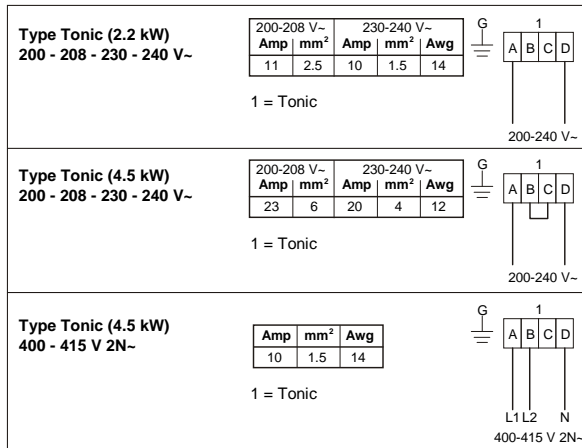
Type Tonic (2.2 kW)
200 - 208 - 230 - 240 V~

| 200-208 V~ | | 230-240 V~ | | |
|---|---|---|---|---|
| Amp | mm² | Amp | mm² | Awg |
| 11 | 2.5 | 10 | 1.5 | 14 |

1 = Tonic

G

1

A B C D

200-240 V~

Type Tonic (4.5 kW)
200 - 208 - 230 - 240 V~

| 200-208 V~ | | 230-240 V~ | | |
|---|---|---|---|---|
| Amp | mm² | Amp | mm² | Awg |
| 23 | 6 | 20 | 4 | 12 |

1 = Tonic

G

1

A B C D

200-240 V~

Type Tonic (4.5 kW)
400 - 415 V 2N~

| Amp | mm² | Awg |
|---|---|---|
| 10 | 1.5 | 14 |

1 = Tonic

G

1

A B C D

L1 L2 N

400-415 V 2N~